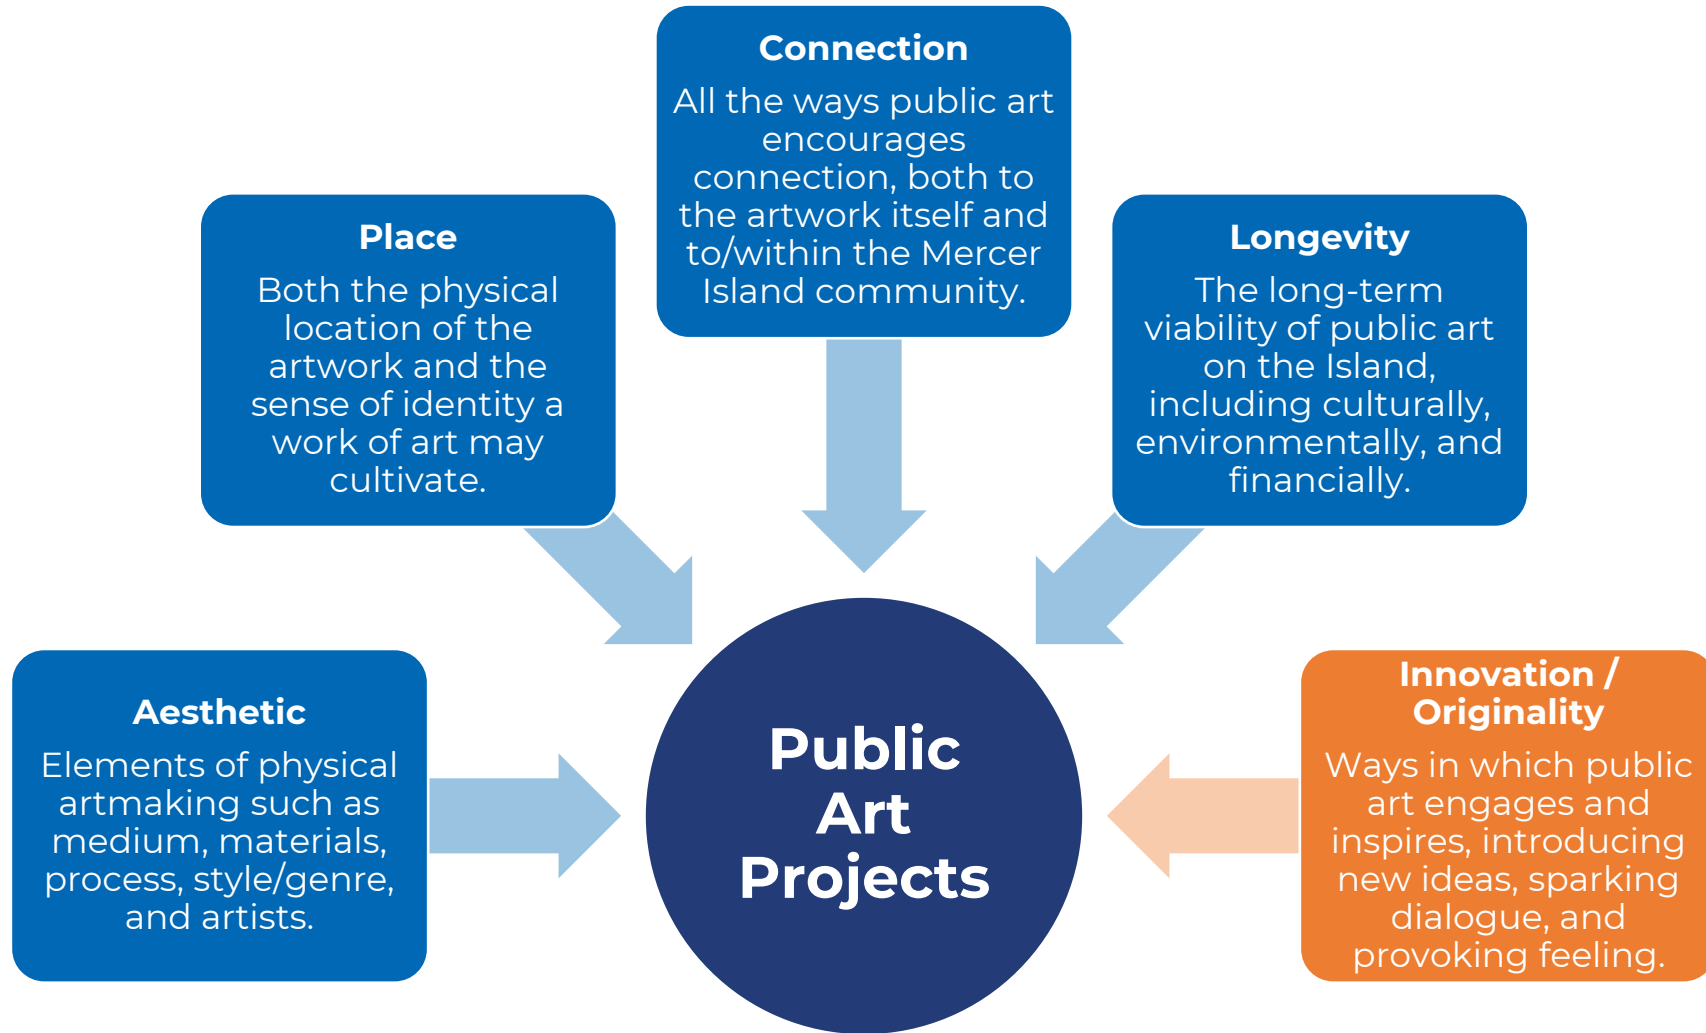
Connection
All the ways public art encourages connection, both to the artwork itself and to/within the Mercer Island community.

Place
Both the physical location of the artwork and the sense of identity a work of art may cultivate.

Longevity
The long-term viability of public art on the Island, including culturally, environmentally, and financially.

Aesthetic
Elements of physical artmaking such as medium, materials, process, style/genre, and artists.

Public Art Projects

Innovation / Originality
Ways in which public art engages and inspires, introducing new ideas, sparking dialogue, and provoking feeling.